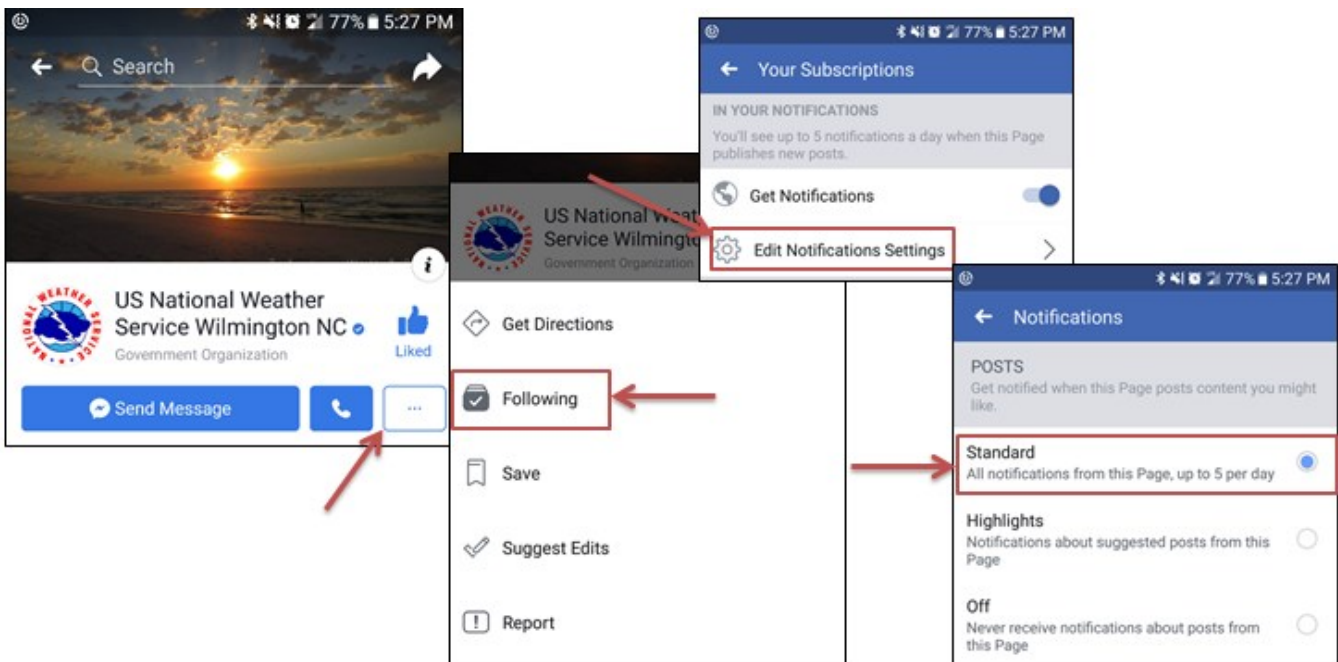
77% 5:27 PM

Search

US National Weather Service Wilmington NC
Government Organization

Liked

Send Message

...

US National Weather Service Wilmingto
Government Organization

Get Directions

Following

Save

Suggest Edits

Report

77% 5:27 PM

Your Subscriptions

IN YOUR NOTIFICATIONS
You'll see up to 5 notifications a day when this Page publishes new posts.

Get Notifications

Edit Notifications Settings

77% 5:27 PM

Notifications

POSTS
Get notified when this Page posts content you might like.

Standard
All notifications from this Page, up to 5 per day

Highlights
Notifications about suggested posts from this Page

Off
Never receive notifications about posts from this Page